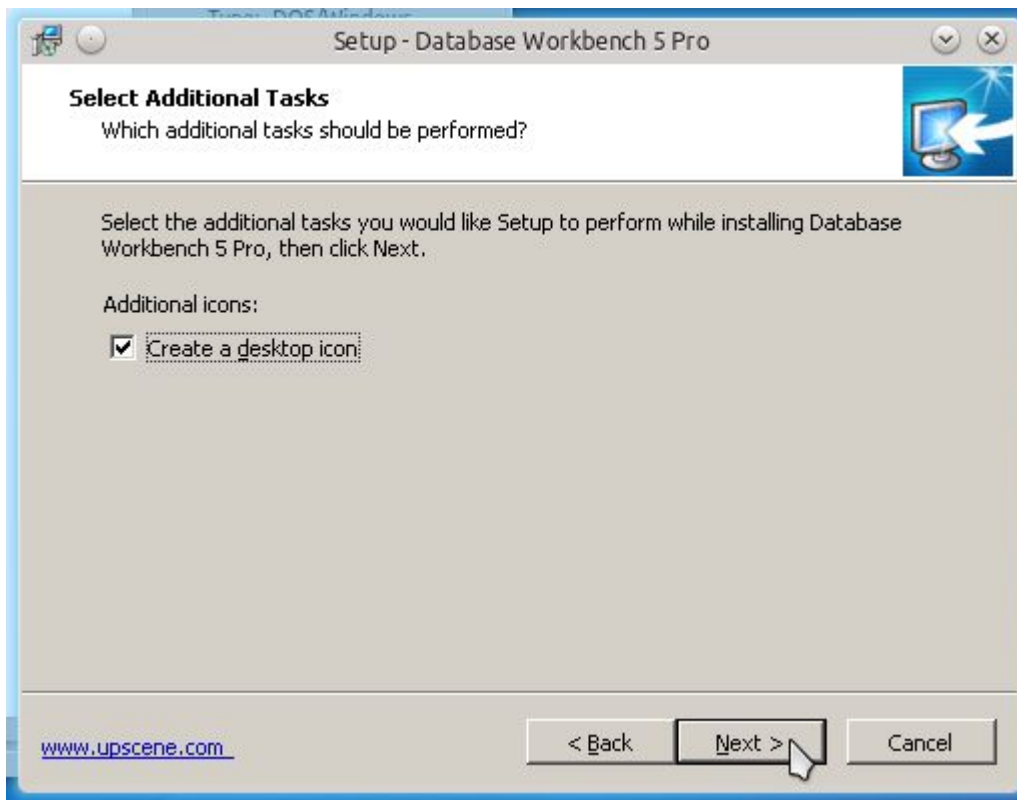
Type: DOS/Windows

Setup - Database Workbench 5 Pro

Select Additional Tasks
Which additional tasks should be performed?

Select the additional tasks you would like Setup to perform while installing Database Workbench 5 Pro, then click Next.

Additional icons:

Create a desktop icon

www.upscene.com

< Back

Next >

Cancel